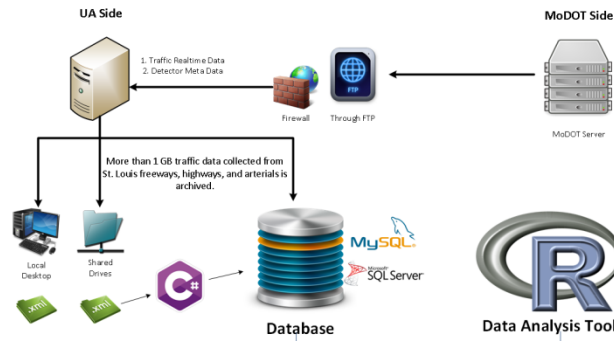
UA Side

MoDOT Side

1. Traffic Realtime Data
2. Detector Meta Data

FTP

Firewall

Through FTP

MoDOT Server

More than 1 GB traffic data collected from St. Louis freeways, highways, and arterials is archived.

Local Desktop

Shared Drives

.xml

.xml

C#

MySQL

Microsoft SQL Server

R

Database

Data Analysis Tool